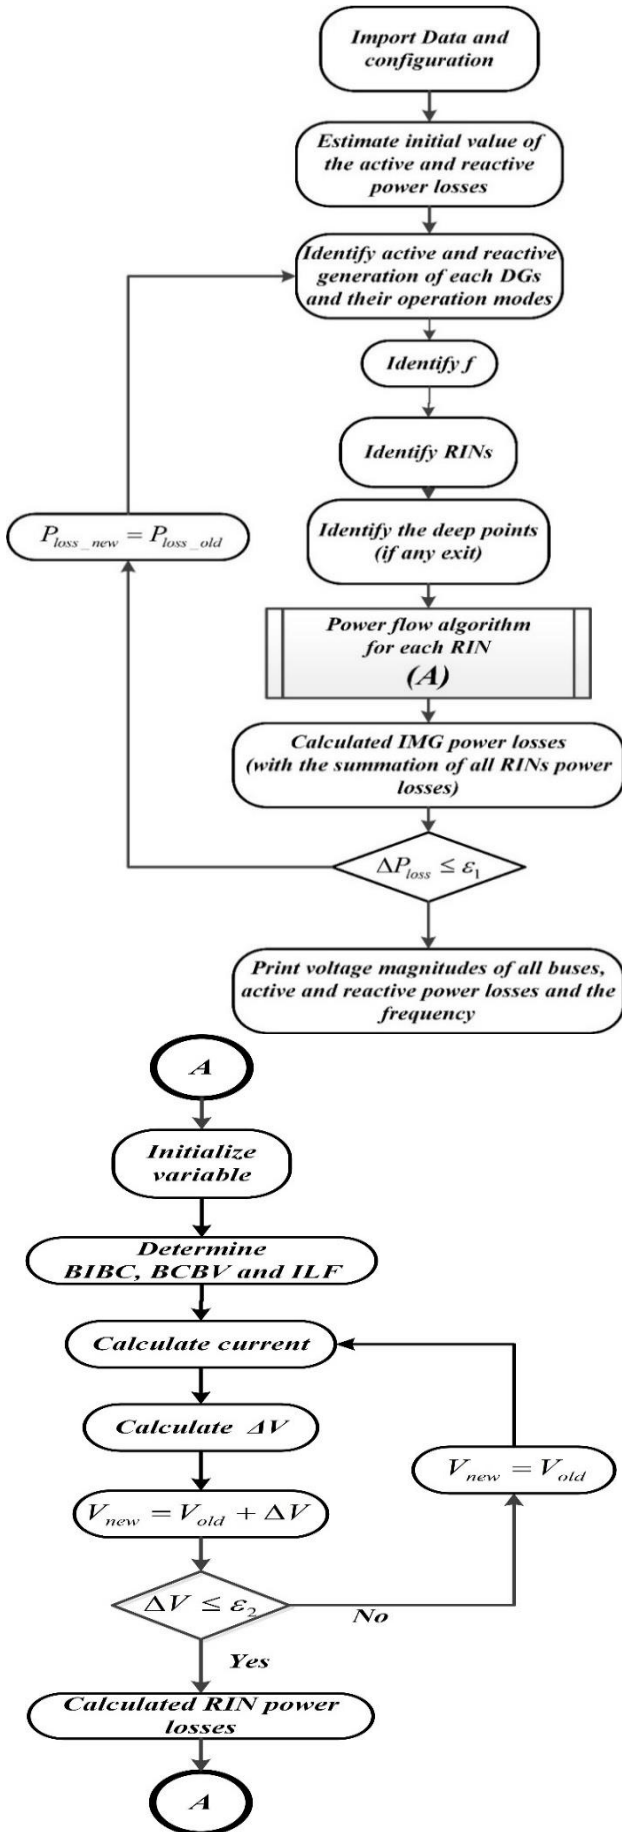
Import Data and configuration

Estimate initial value of the active and reactive power losses

Identify active and reactive generation of each DGs and their operation modes

Identify f

Identify RINs

$P_{loss\_new} = P_{loss\_old}$

Identify the deep points (if any exit)

Power flow algorithm for each RIN (A)

Calculated IMG power losses (with the summation of all RINs power losses)

$\Delta P_{loss} \leq \varepsilon_1$

Print voltage magnitudes of all buses, active and reactive power losses and the frequency

A

Initialize variable

Determine BIBC, BCBV and ILF

Calculate current

Calculate $\Delta V$

$V_{new} = V_{old}$

$V_{new} = V_{old} + \Delta V$

$\Delta V \leq \varepsilon_2$

No

Yes

Calculated RIN power losses

A